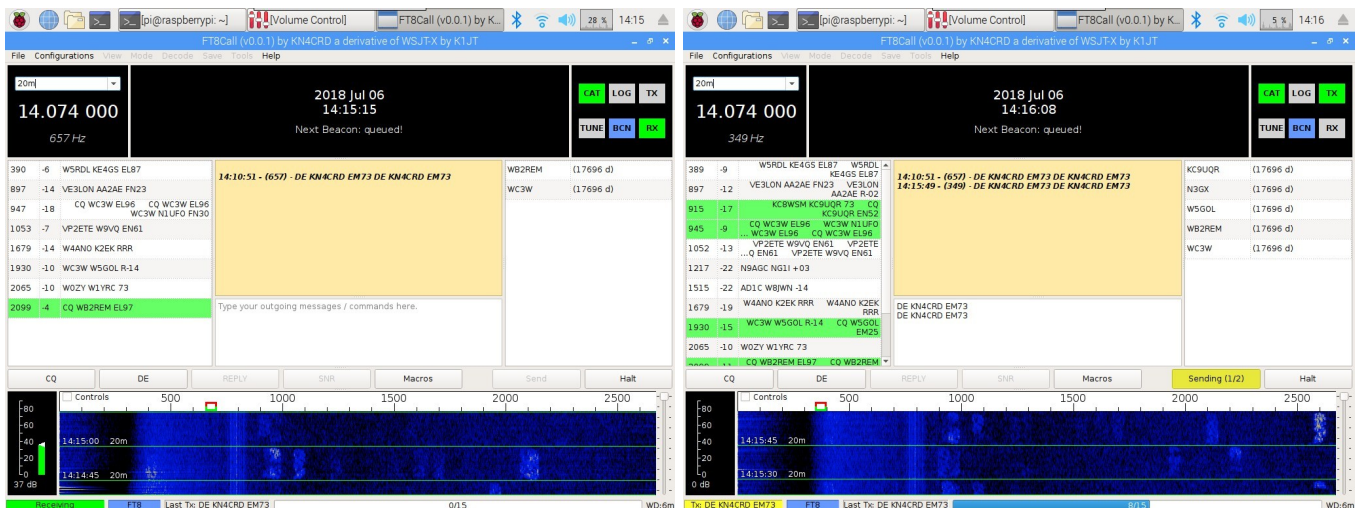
[pi@raspberrypi: ~] [Volume Control] FT8Call (v0.0.1) by K... 28 % 14:15

FT8Call (v0.0.1) by KN4CRD a derivative of WSJT-X by K1JT

File Configurations View Mode Decode Save Tools Help

20m

14.074 000

657 Hz

2018 Jul 06
14:15:15
Next Beacon: queued!

CAT LOG TX
TUNE BCN RX

| | | |
|---|---|---|
| 390 | -6 | W5RDL KE4GS EL87 |
| 897 | -14 | VE3LON AA2AE FN23 |
| 947 | -18 | CQ WC3W EL96 CQ WC3W EL96 WC3W N1UFO FN30 |
| 1053 | -7 | VP2ETE W9VQ EN61 |
| 1679 | -14 | W4ANO K2EK RRR |
| 1930 | -10 | WC3W W5GOL R-14 |
| 2065 | -10 | W0ZY W1YRC 73 |
| 2099 | -4 | CQ WB2REM EL97 |

14:10:51 - (657) - DE KN4CRD EM73 DE KN4CRD EM73

Type your outgoing messages / commands here.

| | |
|---|---|
| WB2REM | (17696 d) |
| WC3W | (17696 d) |

CQ DE REPLY SNR Macros Send Halt

Controls 500 1000 1500 2000 2500

80 60 40 20 0
37 dB
14:15:00 20m
14:14:45 20m

Receiving FT8 Last Tx: DE KN4CRD EM73 0/15 WD:6m

[pi@raspberrypi: ~] [Volume Control] FT8Call (v0.0.1) by K... 5 % 14:16

FT8Call (v0.0.1) by KN4CRD a derivative of WSJT-X by K1JT

File Configurations View Mode Decode Save Tools Help

20m

14.074 000

349 Hz

2018 Jul 06
14:16:08
Next Beacon: queued!

CAT LOG TX
TUNE BCN RX

| | | |
|---|---|---|
| 389 | -9 | W5RDL KE4GS EL87 W5RDL KE4GS EL87 |
| 897 | -12 | VE3LON AA2AE FN23 VE3LON AA2AE R-02 |
| 915 | -17 | KC8WSM KC9UQR 73 CQ KC9UQR EN52 |
| 945 | -9 | CQ WC3W EL96 WC3W N1UFO ... WC3W EL96 CQ WC3W EL96 |
| 1052 | -13 | VP2ETE W9VQ EN61 VP2ETE ...Q EN61 VP2ETE W9VQ EN61 |
| 1217 | -22 | N9AGC NG1I +03 |
| 1515 | -22 | AD1C W8JWN -14 |
| 1679 | -19 | W4ANO K2EK RRR W4ANO K2EK RRR |
| 1930 | -15 | WC3W W5GOL R-14 CQ W5GOL EM25 |
| 2065 | -10 | W0ZY W1YRC 73 |
| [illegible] | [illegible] | CQ WB2REM EL97 CQ WB2REM |

14:10:51 - (657) - DE KN4CRD EM73 DE KN4CRD EM73
14:15:49 - (349) - DE KN4CRD EM73 DE KN4CRD EM73

DE KN4CRD EM73
DE KN4CRD EM73

| | |
|---|---|
| KC9UQR | (17696 d) |
| N3GX | (17696 d) |
| W5GOL | (17696 d) |
| WB2REM | (17696 d) |
| WC3W | (17696 d) |

CQ DE REPLY SNR Macros Sending (1/2) Halt

Controls 500 1000 1500 2000 2500

80 60 40 20 0
0 dB
14:15:45 20m
14:15:30 20m

Tx: DE KN4CRD EM73 FT8 Last Tx: DE KN4CRD EM73 8/15 WD:6m